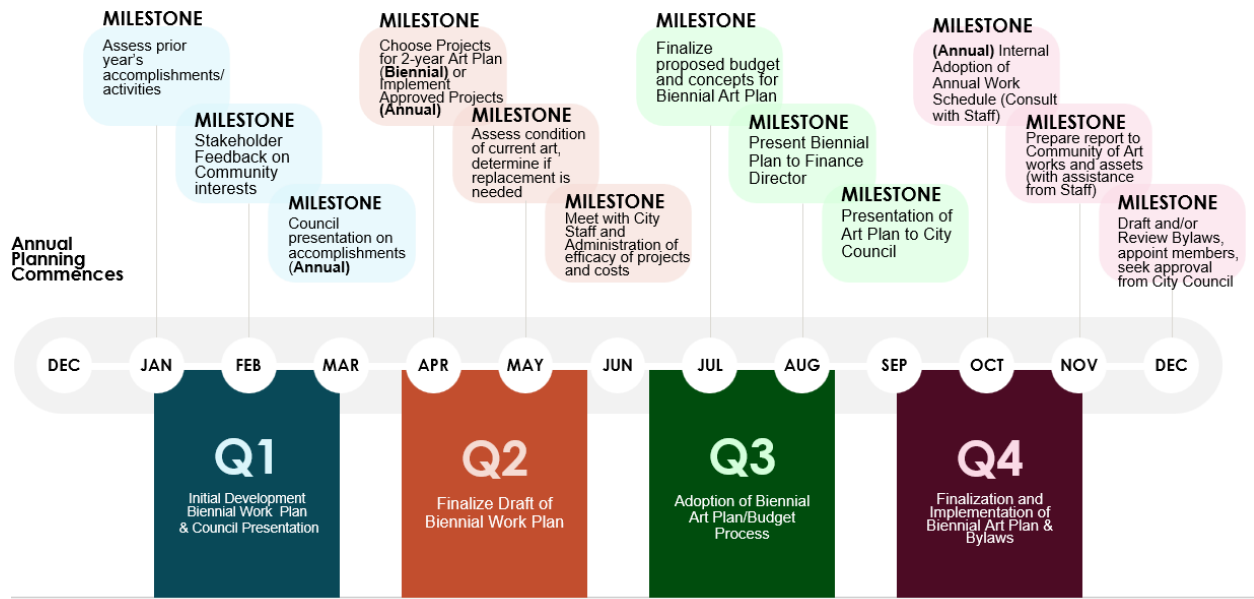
MILESTONE
Assess prior year's accomplishments/ activities

MILESTONE
Stakeholder Feedback on Community interests

MILESTONE
Council presentation on accomplishments (**Annual**)

MILESTONE
Choose Projects for 2-year Art Plan (**Biennial**) or Implement Approved Projects (**Annual**)

MILESTONE
Assess condition of current art, determine if replacement is needed

MILESTONE
Meet with City Staff and Administration of efficacy of projects and costs

MILESTONE
Finalize proposed budget and concepts for Biennial Art Plan

MILESTONE
Present Biennial Plan to Finance Director

MILESTONE
Presentation of Art Plan to City Council

MILESTONE
(**Annual**) Internal Adoption of Annual Work Schedule (Consult with Staff)

MILESTONE
Prepare report to Community of Art works and assets (with assistance from Staff)

MILESTONE
Draft and/or Review Bylaws, appoint members, seek approval from City Council

Annual Planning Commences

DEC JAN FEB MAR APR MAY JUN JUL AUG SEP OCT NOV DEC

Q1
Initial Development Biennial Work Plan & Council Presentation

Q2
Finalize Draft of Biennial Work Plan

Q3
Adoption of Biennial Art Plan/Budget Process

Q4
Finalization and Implementation of Biennial Art Plan & Bylaws